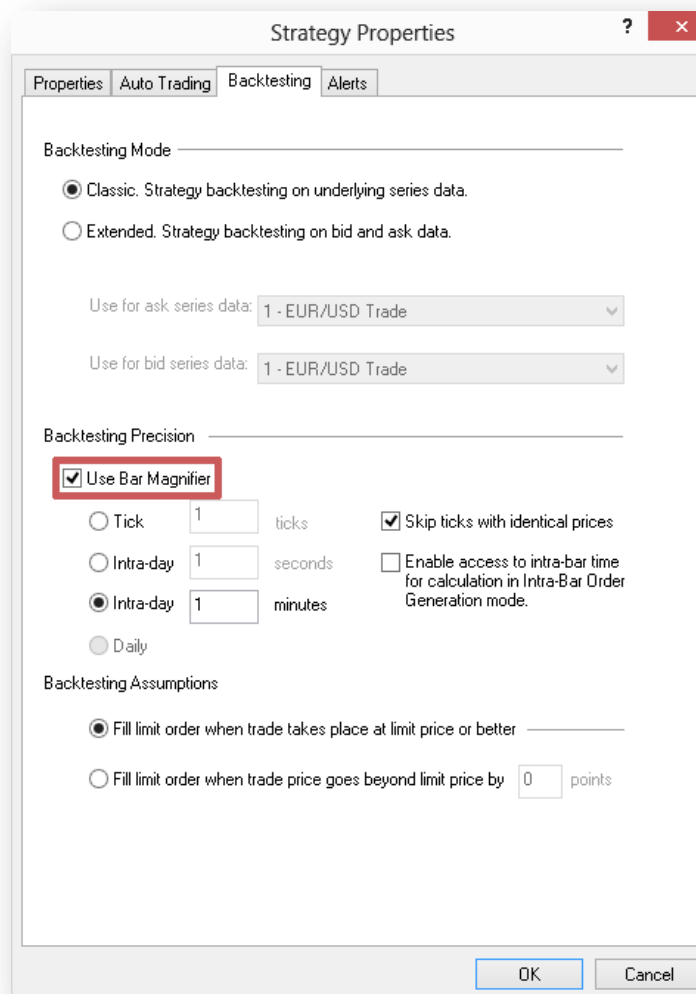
Strategy Properties

?

×

Properties | Auto Trading | Backtesting | Alerts

Backtesting Mode

Classic. Strategy backtesting on underlying series data.

Extended. Strategy backtesting on bid and ask data.

Use for ask series data: 1 - EUR/USD Trade

Use for bid series data: 1 - EUR/USD Trade

Backtesting Precision

Use Bar Magnifier

Tick 1 ticks

Skip ticks with identical prices

Intra-day 1 seconds

Enable access to intra-bar time for calculation in Intra-Bar Order Generation mode.

Intra-day 1 minutes

Daily

Backtesting Assumptions

Fill limit order when trade takes place at limit price or better

Fill limit order when trade price goes beyond limit price by 0 points

OK

Cancel